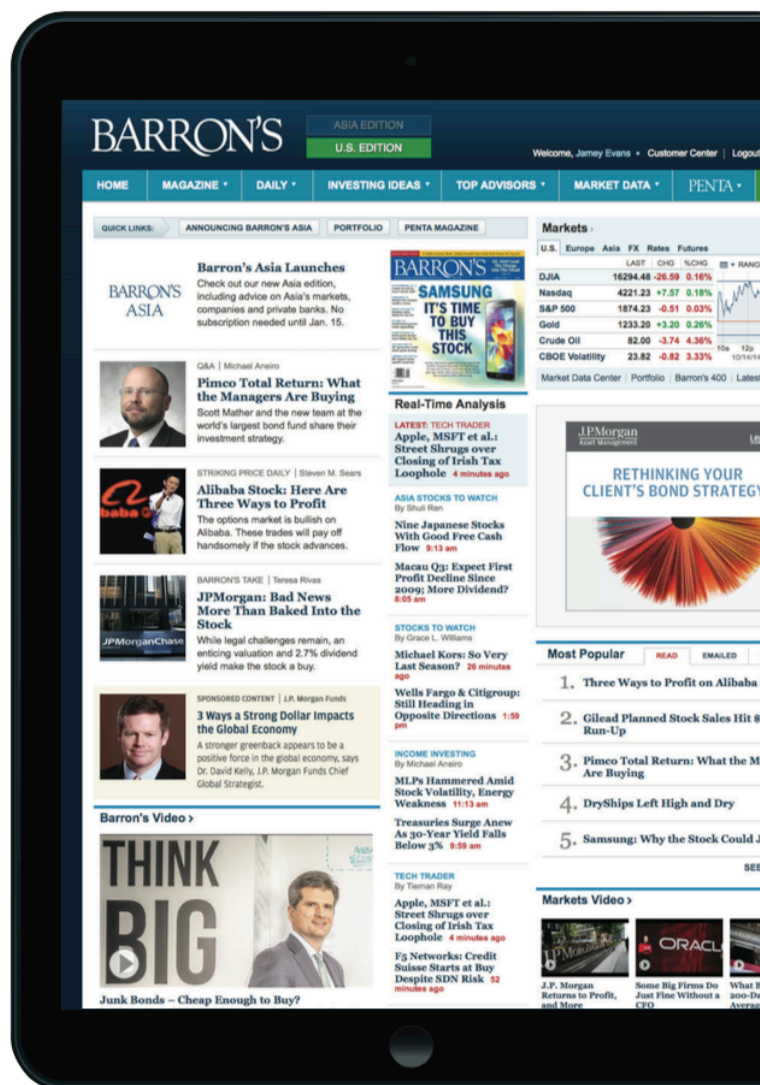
BARRON'S

ASIA EDITION

U.S. EDITION

Welcome, Jamey Evans • Customer Center | Logout

HOME | MAGAZINE | DAILY | INVESTING IDEAS | TOP ADVISORS | MARKET DATA | PENTA

QUICK LINKS: ANNOUNCING BARRON'S ASIA | PORTFOLIO | PENTA MAGAZINE

BARRON'S ASIA

Barron's Asia Launches
Check out our new Asia edition, including advice on Asia's markets, companies and private banks. No subscription needed until Jan. 15.

Q&A | Michael Aneiro
Pimco Total Return: What the Managers Are Buying
Scott Mather and the new team at the world's largest bond fund share their investment strategy.

STRIKING PRICE DAILY | Steven M. Sears
Alibaba Stock: Here Are Three Ways to Profit
The options market is bullish on Alibaba. These trades will pay off handsomely if the stock advances.

BARRON'S TAKE | Teresa Rivas
JPMorgan: Bad News More Than Baked Into the Stock
While legal challenges remain, an enticing valuation and 2.7% dividend yield make the stock a buy.

SPONSORED CONTENT | J.P. Morgan Funds
3 Ways a Strong Dollar Impacts the Global Economy
A stronger greenback appears to be a positive force in the global economy, says Dr. David Kelly, J.P. Morgan Funds Chief Global Strategist.

Barron's Video >

THINK BIG

Junk Bonds – Cheap Enough to Buy?

BARRON'S
SAMSUNG IT'S TIME TO BUY THIS STOCK

Real-Time Analysis

LATEST: TECH TRADER
Apple, MSFT et al.: Street Shrugs over Closing of Irish Tax Loophole 4 minutes ago

ASIA STOCKS TO WATCH
By Shuli Ren
Nine Japanese Stocks With Good Free Cash Flow 9:13 am

Macau Q3: Expect First Profit Decline Since 2009; More Dividend? 8:05 am

STOCKS TO WATCH
By Grace L. Williams
Michael Kors: So Very Last Season? 26 minutes ago

Wells Fargo & Citigroup: Still Heading in Opposite Directions 1:59 pm

INCOME INVESTING
By Michael Aneiro
MLPs Hammered Amid Stock Volatility, Energy Weakness 11:13 am

Treasuries Surge Anew As 30-Year Yield Falls Below 3% 9:59 am

TECH TRADER
By Tiernan Ray
Apple, MSFT et al.: Street Shrugs over Closing of Irish Tax Loophole 4 minutes ago

F5 Networks: Credit Suisse Starts at Buy Despite SDN Risk 52 minutes ago

Markets
U.S. Europe Asia FX Rates Futures

| | LAST | CHG | %CHG |
|---|---|---|---|
| DJIA | 16294.48 | -26.59 | 0.16% |
| Nasdaq | 4221.23 | +7.57 | 0.18% |
| S&P 500 | 1874.23 | -0.51 | 0.03% |
| Gold | 1233.20 | +3.20 | 0.26% |
| Crude Oil | 82.00 | -3.74 | 4.36% |
| CBOE Volatility | 23.82 | -0.82 | 3.33% |

RANG
10a 12p 10/14/14

Market Data Center | Portfolio | Barron's 400 | Lates

J.P.Morgan Asset Management
RETHINKING YOUR CLIENT'S BOND STRATEGY

Most Popular READ EMAILED
1. Three Ways to Profit on Alibaba
2. Gilead Planned Stock Sales Hit $ Run-Up
3. Pimco Total Return: What the M Are Buying
4. DryShips Left High and Dry
5. Samsung: Why the Stock Could J
SEE

Markets Video >
J.P. Morgan Returns to Profit, and More
ORACL
Some Big Firms Do Just Fine Without a CFO
What B 200-Da Averag